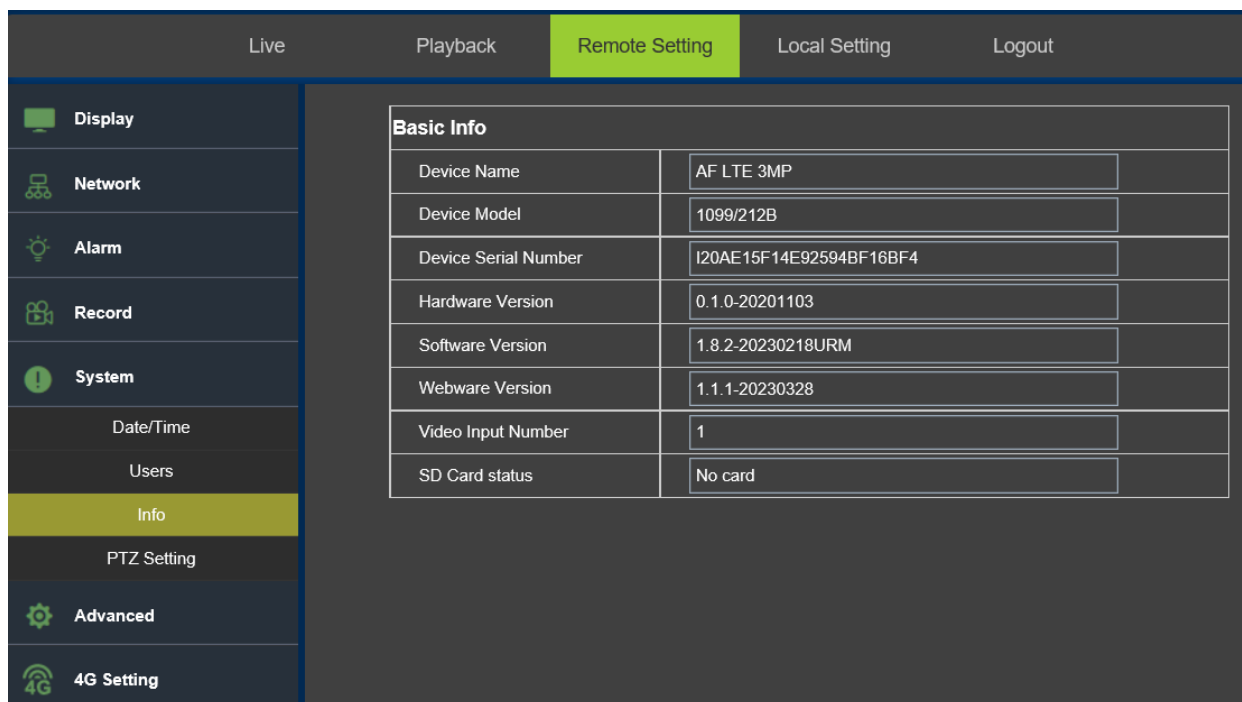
Live Playback Remote Setting Local Setting Logout

Display
Network
Alarm
Record
System
Date/Time
Users
Info
PTZ Setting
Advanced
4G
4G Setting

| Basic Info | |
|---|---|
| Device Name | AF LTE 3MP |
| Device Model | 1099/212B |
| Device Serial Number | I20AE15F14E92594BF16BF4 |
| Hardware Version | 0.1.0-20201103 |
| Software Version | 1.8.2-20230218URM |
| Webware Version | 1.1.1-20230328 |
| Video Input Number | 1 |
| SD Card status | No card |